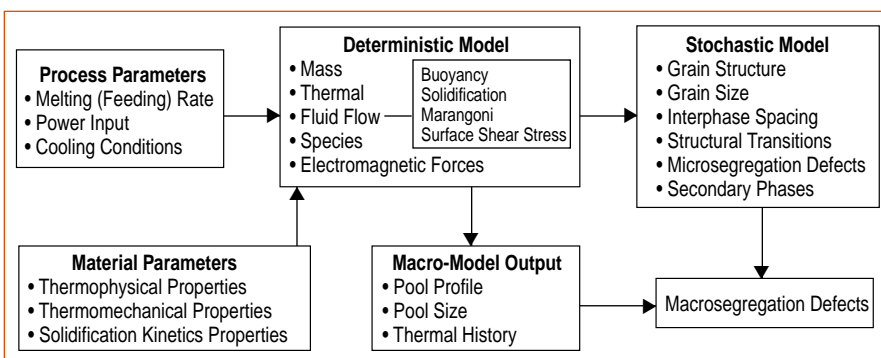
**Process Parameters**
• Melting (Feeding) Rate
• Power Input
• Cooling Conditions

**Deterministic Model**
• Mass
• Thermal
• Fluid Flow
• Species
• Electromagnetic Forces

Buoyancy
Solidification
Marangoni
Surface Shear Stress

**Stochastic Model**
• Grain Structure
• Grain Size
• Interphase Spacing
• Structural Transitions
• Microsegregation Defects
• Secondary Phases

**Material Parameters**
• Thermophysical Properties
• Thermomechanical Properties
• Solidification Kinetics Properties

**Macro-Model Output**
• Pool Profile
• Pool Size
• Thermal History

Macrosegregation Defects